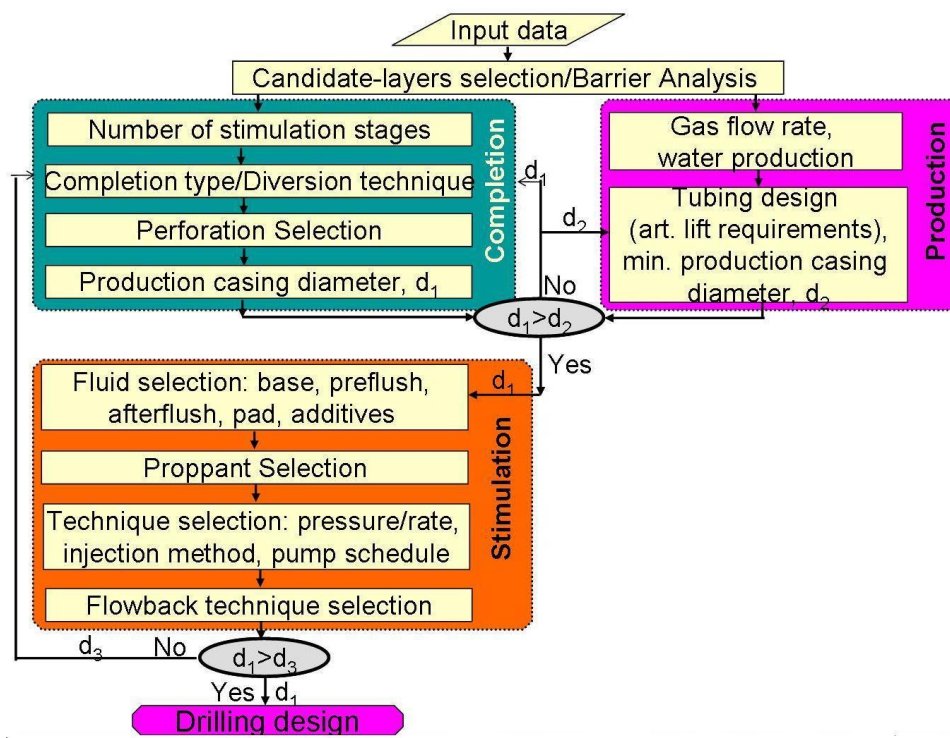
Input data

Candidate-layers selection/Barrier Analysis

Completion

Number of stimulation stages

Completion type/Diversion technique

Perforation Selection

Production casing diameter, $d_1$

$d_1$

$d_2$

No

Production

Gas flow rate, water production

Tubing design (art. lift requirements), min. production casing diameter, $d_2$

$d_1>d_2$

Yes

$d_1$

Stimulation

Fluid selection: base, preflush, afterflush, pad, additives

Proppant Selection

Technique selection: pressure/rate, injection method, pump schedule

Flowback technique selection

$d_3$

No

$d_1>d_3$

Yes

$d_1$

Drilling design